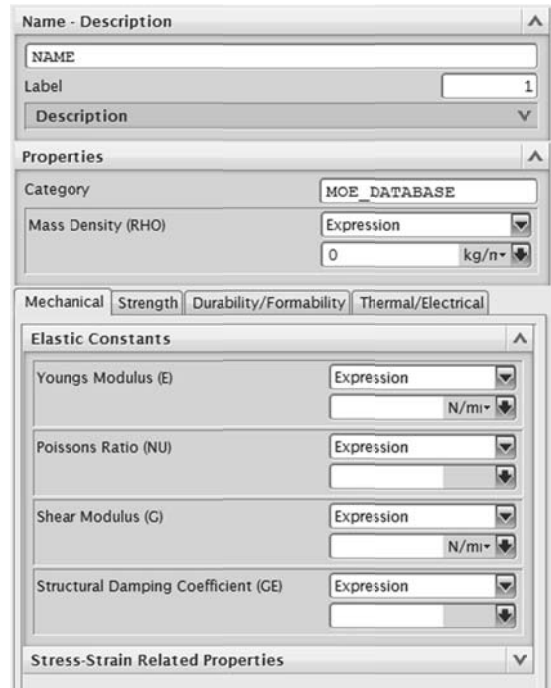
Name - Description

NAME

Label 1

Description

Properties

Category MOE_DATABASE

Mass Density (RHO) Expression

0 kg/n

Mechanical | Strength | Durability/Formability | Thermal/Electrical

Elastic Constants

Youngs Modulus (E) Expression

N/mı

Poissons Ratio (NU) Expression

Shear Modulus (G) Expression

N/mı

Structural Damping Coefficient (GE) Expression

Stress-Strain Related Properties